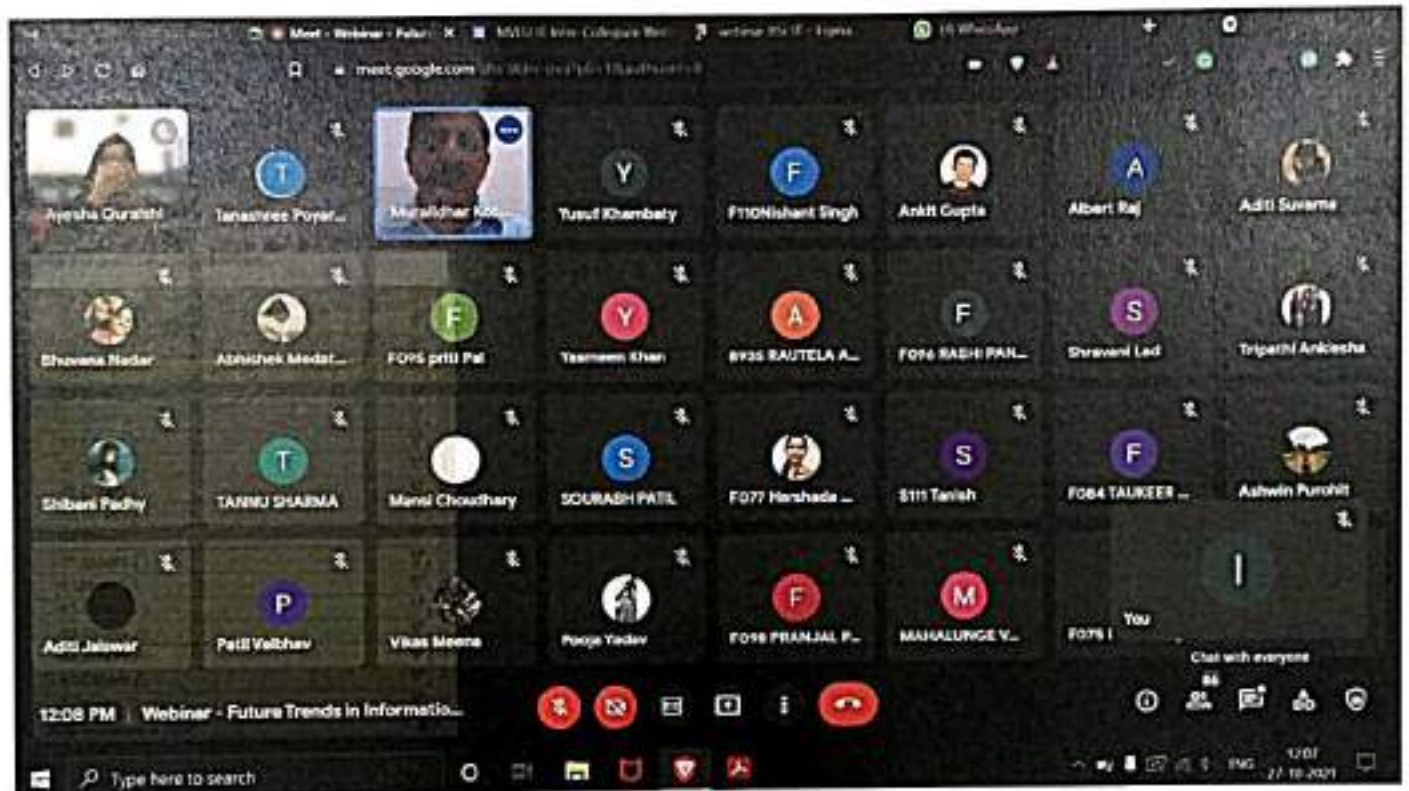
Meet - Webinar - Futu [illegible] × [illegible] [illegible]

meet.google.com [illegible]

Ayesha Qurashi
T
Tanashree Poyar...
Muralidhar Ko...
Y
Yusuf Khambaty
F
F110Nishant Singh
Ankit Gupta
A
Albert Raj
Aditi Suvarna

Bhuvana Nadar
Abhishek Medar...
F
F095 priti Pal
Y
Yasmeen Khan
A
B935 RAUTELA A...
F
F096 RASHI PAN...
S
Shravani Lad
Tripathi Ankiesha

Shibani Padhy
T
TANNU SHARMA
Mansi Choudhary
S
SOURABH PATIL
F077 Harshada ...
S
S111 Tanish
F
F084 TAUKEER ...
Ashwin Purohit

Aditi Jaiswar
P
Patil Vaibhav
Vikas Meena
Pooja Yadav
F
F098 PRANJAL P...
M
MAHALUNGE V...
F076 I
I
You

Chat with everyone

12:08 PM | Webinar - Future Trends in Informatio...

86

Type here to search

ENG 12:07 27-10-2021